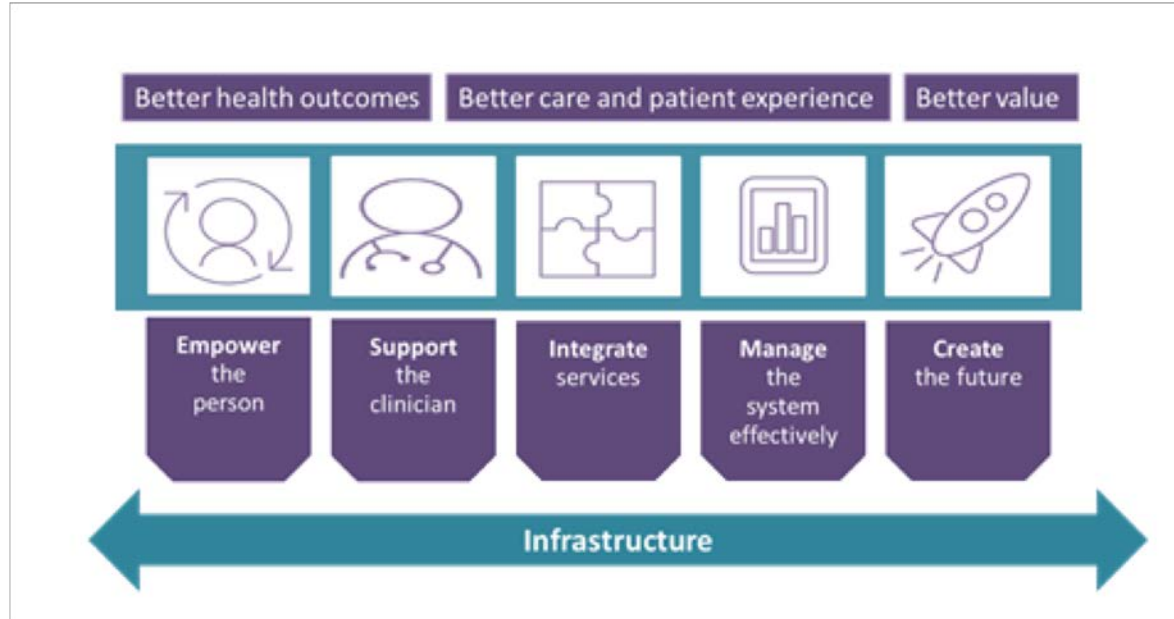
Better health outcomes

Better care and patient experience

Better value

**Empower** the person

**Support** the clinician

**Integrate** services

**Manage** the system effectively

**Create** the future

**Infrastructure**